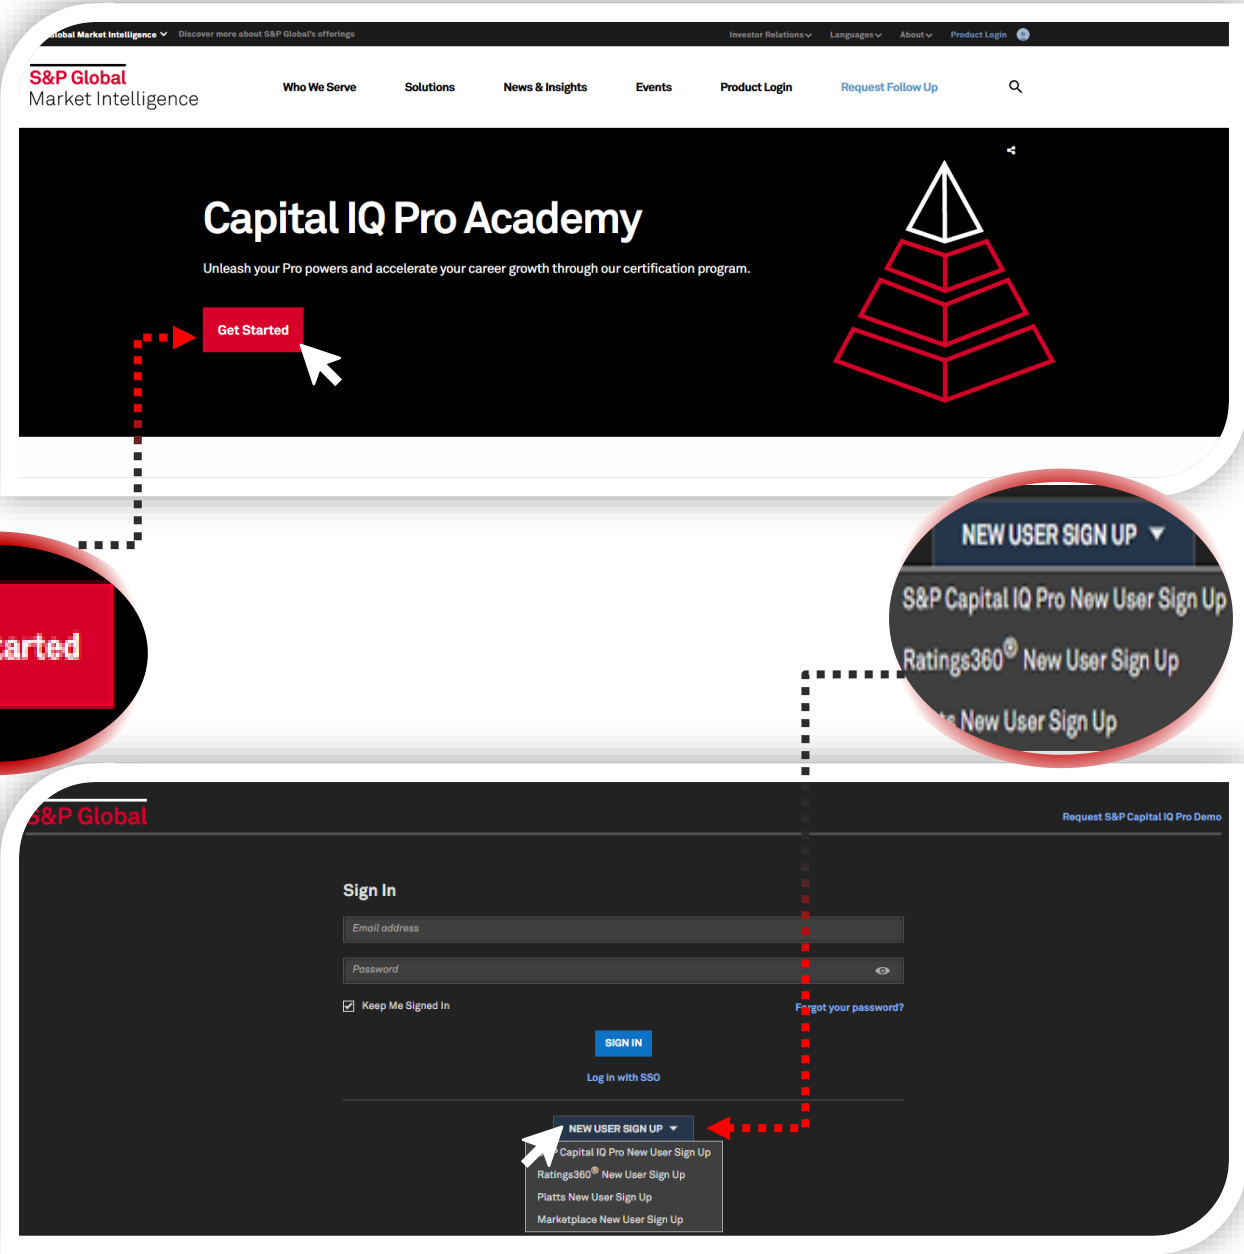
lobal Market Intelligence Discover more about S&P Global's offerings

Investor Relations Languages About Product Login

S&P Global
Market Intelligence

Who We Serve Solutions News & Insights Events Product Login Request Follow Up

Capital IQ Pro Academy

Unleash your Pro powers and accelerate your career growth through our certification program.

Get Started

tarted

NEW USER SIGN UP

S&P Capital IQ Pro New User Sign Up

Ratings360® New User Sign Up

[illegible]s New User Sign Up

S&P Global

Request S&P Capital IQ Pro Demo

Sign In

Email address

Password

Keep Me Signed In

Forgot your password?

SIGN IN

Log in with SSO

NEW USER SIGN UP

Capital IQ Pro New User Sign Up

Ratings360® New User Sign Up

Platts New User Sign Up

Marketplace New User Sign Up